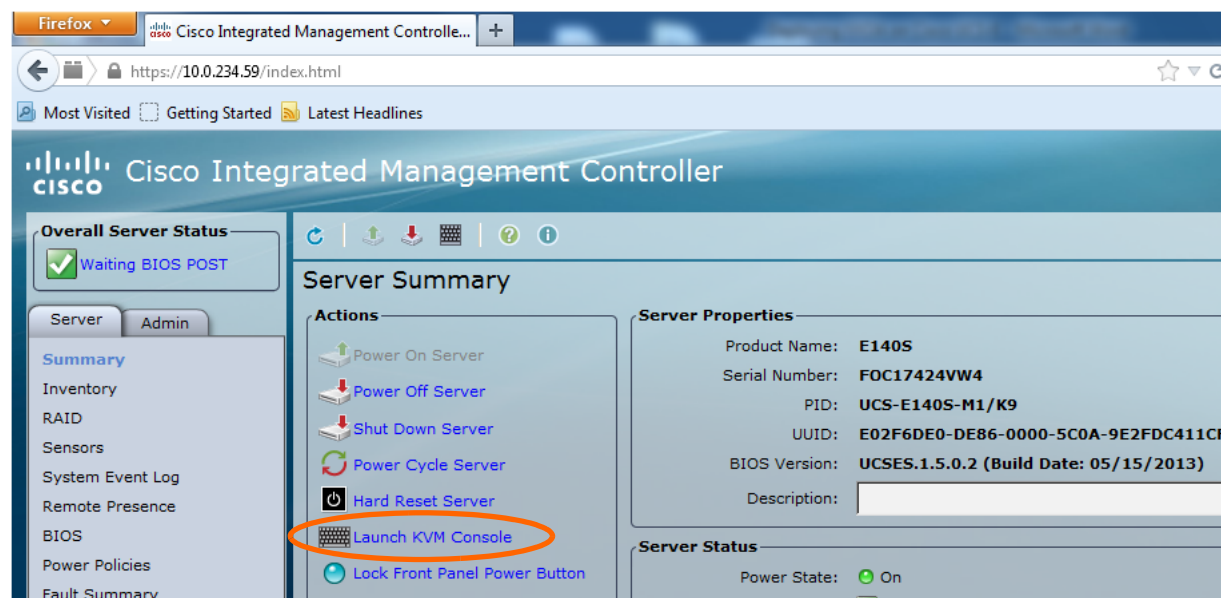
Firefox
Cisco Integrated Management Controlle...
+
https://10.0.234.59/index.html
Most Visited
Getting Started
Latest Headlines

cisco Cisco Integrated Management Controller

Overall Server Status
Waiting BIOS POST

Server
Admin

Summary
Inventory
RAID
Sensors
System Event Log
Remote Presence
BIOS
Power Policies
Fault Summary

Server Summary

Actions
Power On Server
Power Off Server
Shut Down Server
Power Cycle Server
Hard Reset Server
Launch KVM Console
Lock Front Panel Power Button

Server Properties
| | |
|---|---|
| Product Name: | E140S |
| Serial Number: | FOC17424VW4 |
| PID: | UCS-E140S-M1/K9 |
| UUID: | E02F6DE0-DE86-0000-5C0A-9E2FDC411C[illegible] |
| BIOS Version: | UCSES.1.5.0.2 (Build Date: 05/15/2013) |
| Description: | |

Server Status
Power State: On